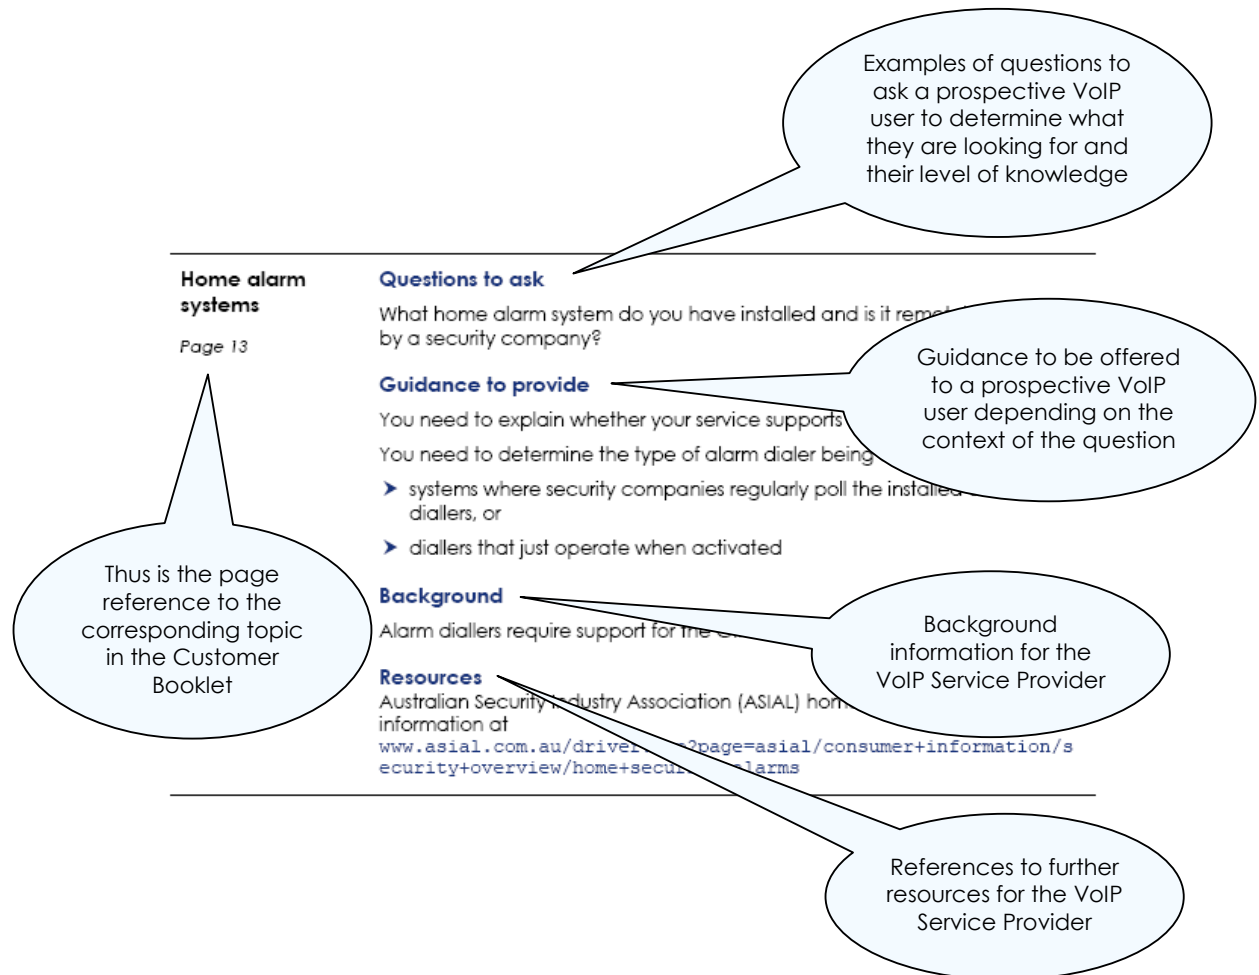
Examples of questions to ask a prospective VoIP user to determine what they are looking for and their level of knowledge

Home alarm systems

Page 13

Questions to ask

What home alarm system do you have installed and is it remo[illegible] by a security company?

Guidance to be offered to a prospective VoIP user depending on the context of the question

Guidance to provide

You need to explain whether your service supports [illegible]

You need to determine the type of alarm dialer being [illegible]

➤ systems where security companies regularly poll the installed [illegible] diallers, or

➤ diallers that just operate when activated

Thus is the page reference to the corresponding topic in the Customer Booklet

Background

Alarm diallers require support for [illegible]

Background information for the VoIP Service Provider

Resources

Australian Security Industry Association (ASIAL) hom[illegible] information at www.asial.com.au/driver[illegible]?page=asial/consumer+information/security+overview/home+secu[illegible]alarms

References to further resources for the VoIP Service Provider